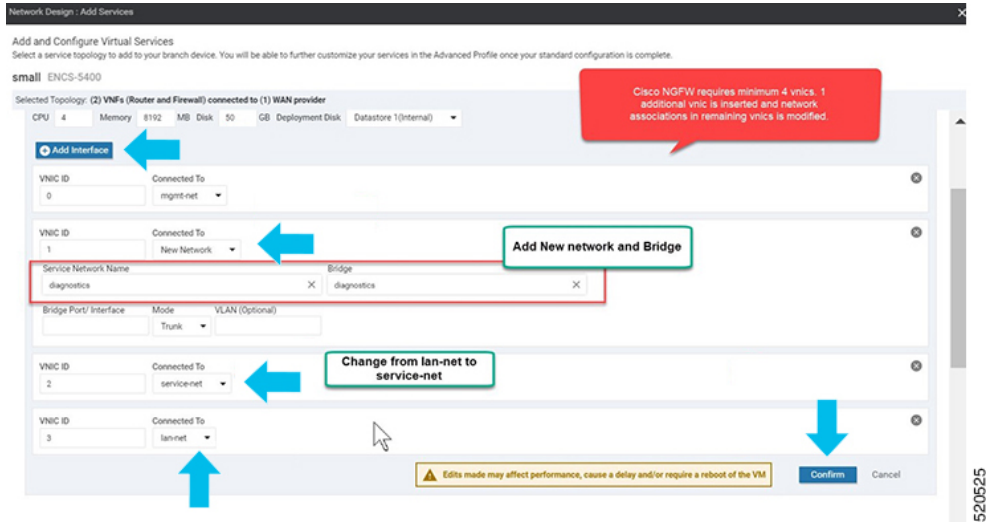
Network Design : Add Services

Add and Configure Virtual Services
Select a service topology to add to your branch device. You will be able to further customize your services in the Advanced Profile once your standard configuration is complete.

small ENCS-5400

Selected Topology: (2) VNFs (Router and Firewall) connected to (1) WAN provider

Cisco NGFW requires minimum 4 vnics. 1 additional vnic is inserted and network associations in remaining vnics is modified.

CPU 4 Memory 8192 MB Disk 50 GB Deployment Disk Datastore 1(Internal)

Add Interface

VNIC ID
0
Connected To
mgmt-net

VNIC ID
1
Connected To
New Network

Add New network and Bridge

Service Network Name
diagnostics
Bridge
diagnostics

Bridge Port/ Interface
Mode
Trunk
VLAN (Optional)

VNIC ID
2
Connected To
service-net

Change from lan-net to service-net

VNIC ID
3
Connected To
lan-net

Edits made may affect performance, cause a delay and/or require a reboot of the VM

Confirm
Cancel

520525